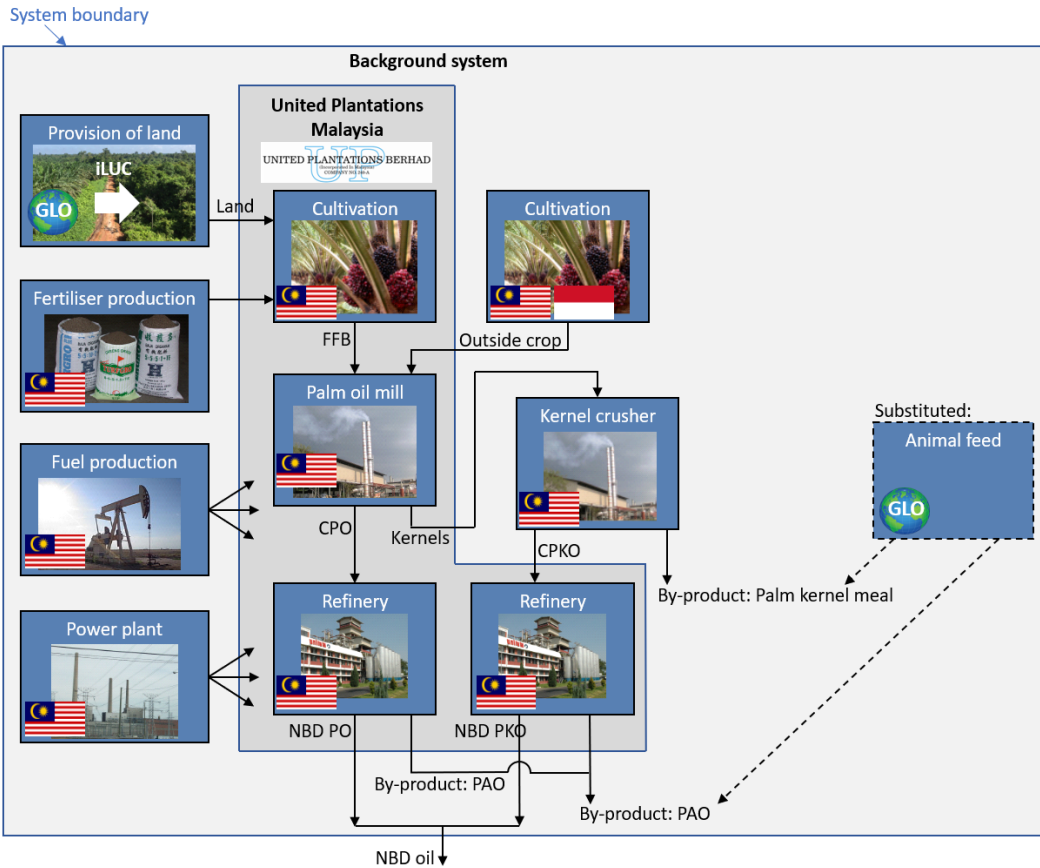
System boundary

Background system

United Plantations Malaysia

UNITED PLANTATIONS BERHAD

Provision of land

iLUC

GLO

Land

Cultivation

Cultivation

Fertiliser production

FFB

Outside crop

Palm oil mill

Kernel crusher

Substituted:

Animal feed

GLO

Fuel production

CPO

Kernels

CPKO

By-product: Palm kernel meal

Refinery

Refinery

Power plant

NBD PO

NBD PKO

By-product: PAO

By-product: PAO

NBD oil